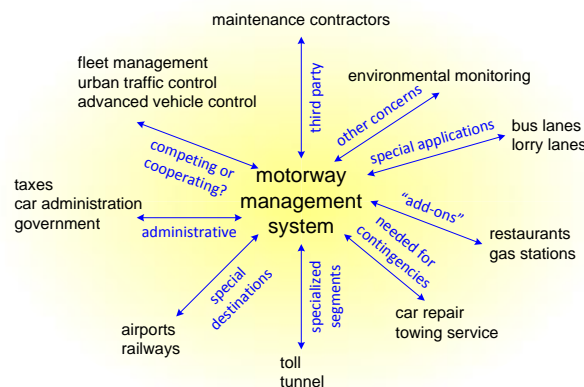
maintenance contractors

third party

fleet management
urban traffic control
advanced vehicle control

environmental monitoring

other concerns

special applications

bus lanes
lorry lanes

competing or cooperating?

taxes
car administration
government

administrative

motorway management system

"add-ons"

needed for contingencies

restaurants
gas stations

special destinations

specialized segments

car repair
towing service

airports
railways

toll
tunnel